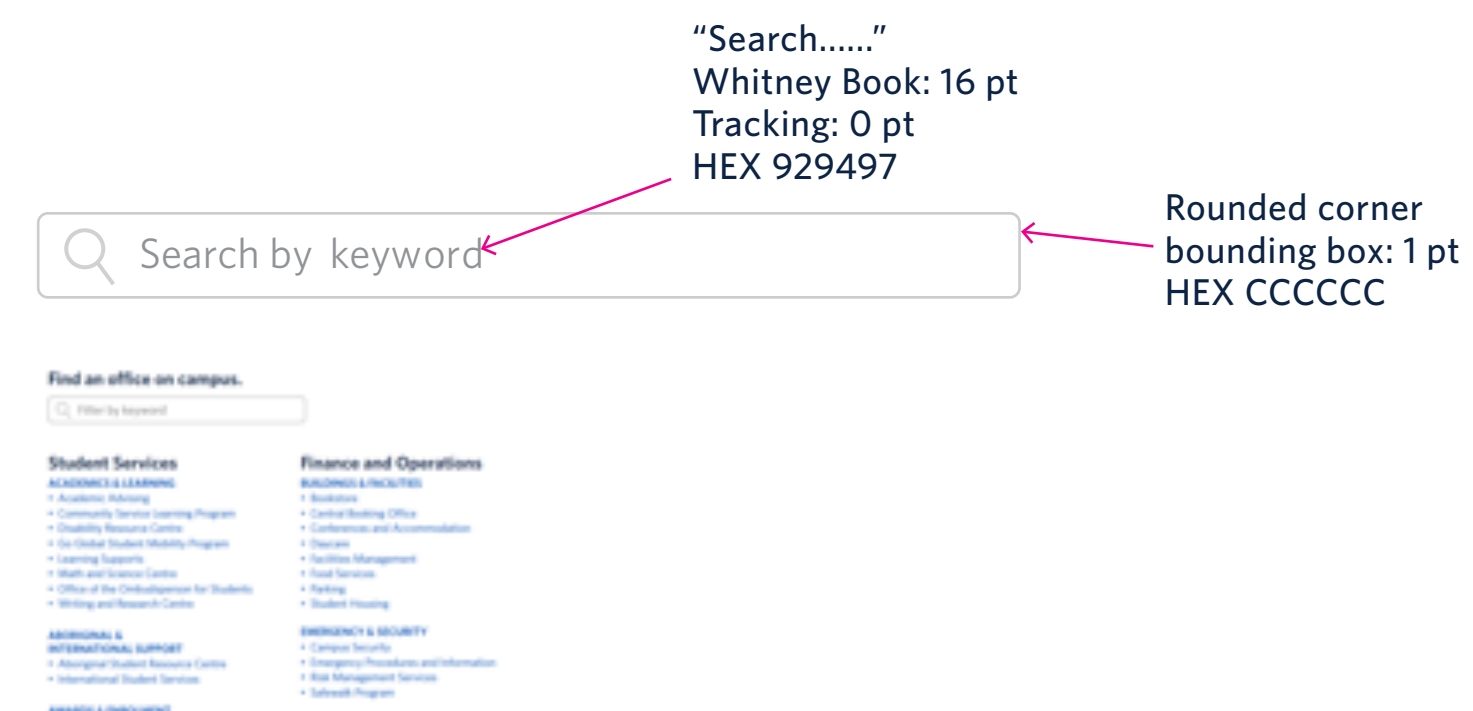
"Search......"
Whitney Book: 16 pt
Tracking: 0 pt
HEX 929497

Search by keyword

Rounded corner bounding box: 1 pt
HEX CCCCCC

Find an office on campus.

Filter by keyword

Student Services

ACADEMICS & LEARNING
• Academic Advising
• Community Service Learning Program
• Disability Resource Centre
• Go Global Student Mobility Program
• Learning Supports
• Math and Science Centre
• Office of the Ombudsperson for Students
• Writing and Research Centre

ABORIGINAL & INTERNATIONAL SUPPORT
• Aboriginal Student Resource Centre
• International Student Services

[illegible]

Finance and Operations

BUILDINGS & FACILITIES
• Bookstore
• Central Booking Office
• Conferences and Accommodation
• Daycare
• Facilities Management
• Food Services
• Parking
• Student Housing

EMERGENCY & SECURITY
• Campus Security
• Emergency Procedures and Information
• Risk Management Services
• Safewalk Program